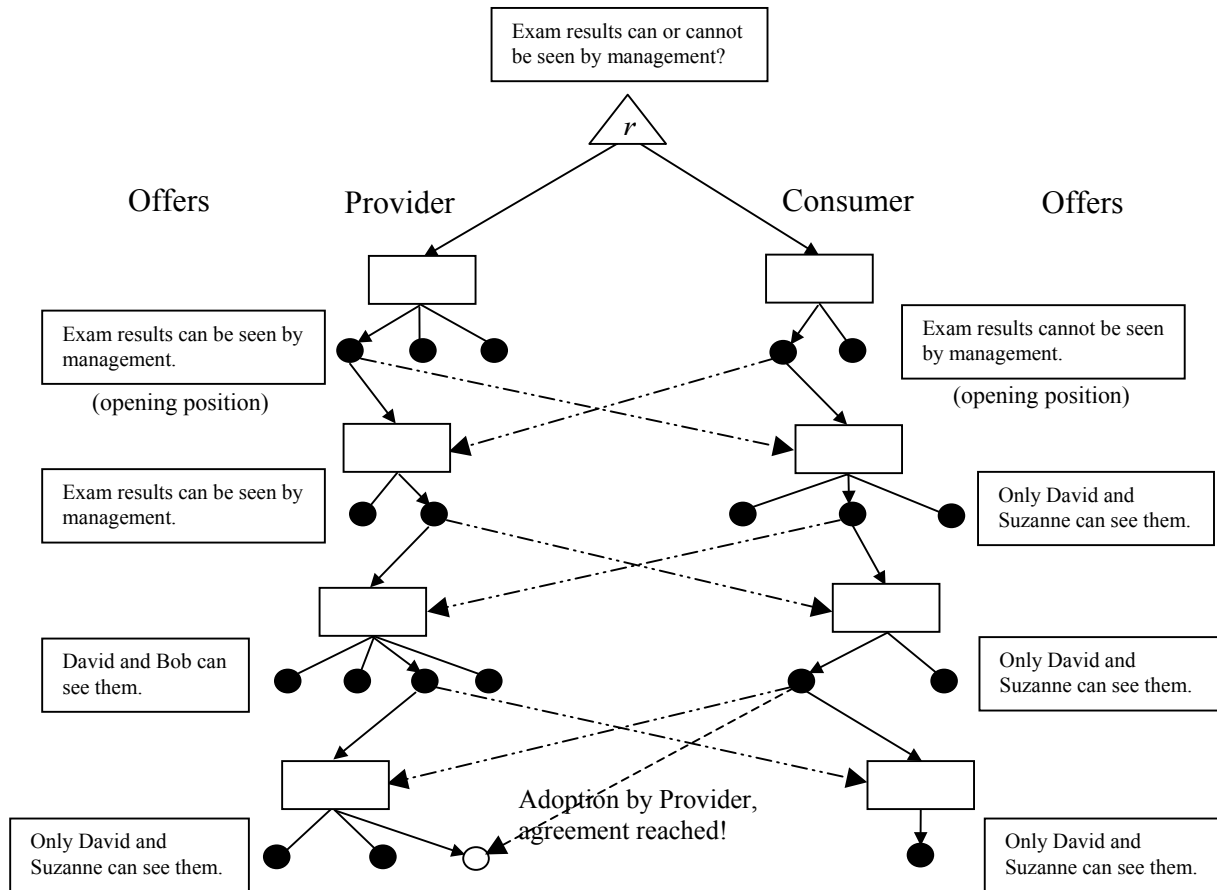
Exam results can or cannot be seen by management?

r

Offers

Provider

Consumer

Offers

Exam results can be seen by management.

(opening position)

Exam results cannot be seen by management.

(opening position)

Exam results can be seen by management.

Only David and Suzanne can see them.

David and Bob can see them.

Only David and Suzanne can see them.

Adoption by Provider, agreement reached!

Only David and Suzanne can see them.

Only David and Suzanne can see them.